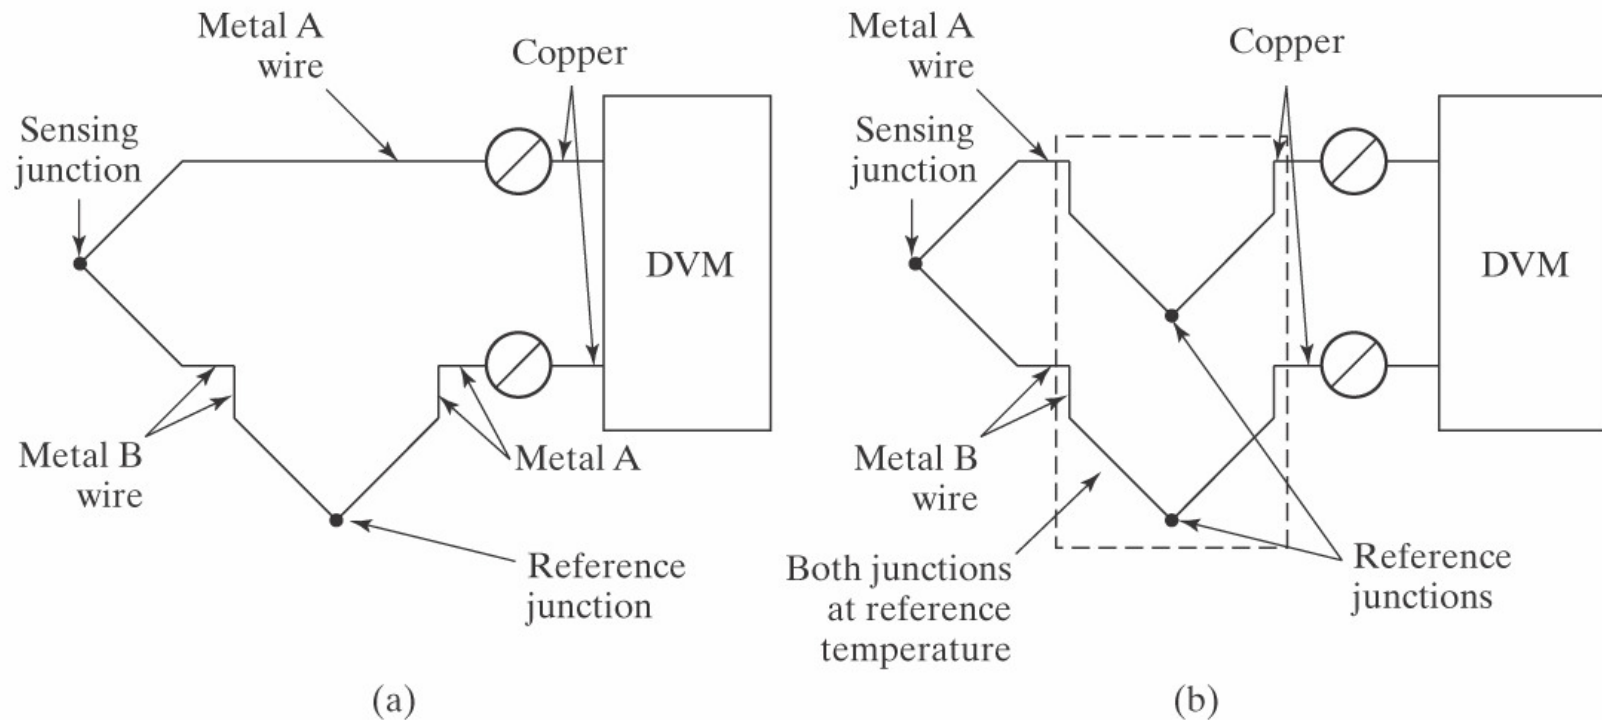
Metal A wire

Copper

Sensing junction

DVM

Metal B wire

Metal A

Reference junction

(a)

Metal A wire

Copper

Sensing junction

DVM

Metal B wire

Both junctions at reference temperature

Reference junctions

(b)